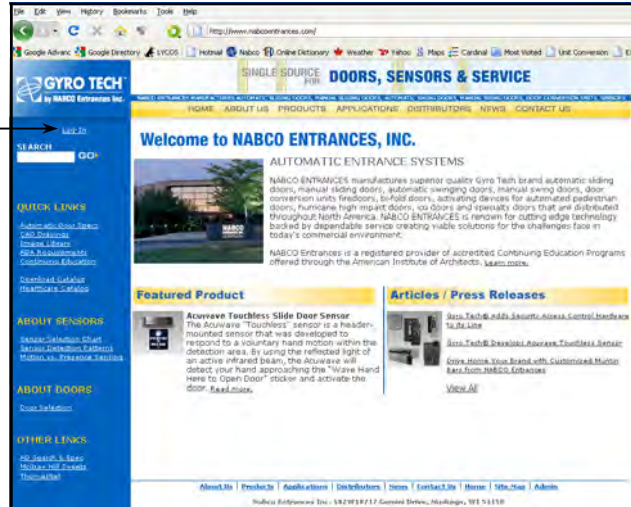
File Edit View History Bookmarks Tools Help

http://www.nabcoentrances.com/

Google Advanc Google Directory LYCOS Hotmail Nabco Online Dictionary Weather Yahoo Maps Cardinal Most Visited Unit Conversion

GYRO TECH by NABCO Entrances Inc.

SINGLE SOURCE FOR DOORS, SENSORS & SERVICE

HOME ABOUT US PRODUCTS APPLICATIONS DISTRIBUTORS NEWS CONTACT US

Log In

SEARCH

GO

QUICK LINKS

Automatic Door Specs
CAD Drawings
Image Library
ADA Requirements
Continuing Education

Download Catalog
Healthcare Catalog

ABOUT SENSORS

Sensor Selection Chart
Sensor Detection Patterns
Motion vs. Presence Sensing

ABOUT DOORS

Door Selection

OTHER LINKS

AR Search & Spec
McGraw Hill Sweets
ThomasNet

Welcome to NABCO ENTRANCES, INC.

AUTOMATIC ENTRANCE SYSTEMS

NABCO ENTRANCES manufactures superior quality Gyro Tech brand automatic sliding doors, manual sliding doors, automatic swinging doors, manual swing doors, door conversion units firedoors, bi-fold doors, activating devices for automated pedestrian doors, hurricane high impact doors, icu doors and specialty doors that are distributed throughout North America. NABCO ENTRANCES is renown for cutting edge technology backed by dependable service creating viable solutions for the challenges face in today's commercial environment.

NABCO Entrances is a registered provider of accredited Continuing Education Programs offered through the American Institute of Architects. Learn more.

Featured Product

Acuwave Touchless Slide Door Sensor
The Acuwave "Touchless" sensor is a header-mounted sensor that was developed to respond to a voluntary hand motion within the detection area. By using the reflected light of an active infrared beam, the Acuwave will detect your hand approaching the "Wave Hand Here to Open Door" sticker and activate the door. Read more.

Articles / Press Releases

Gyro Tech® Adds Security Access Control Hardware to its Line

Gyro Tech® Develops Acuwave Touchless Sensor

Drive Home Your Brand with Customized Muntin Bars from NABCO Entrances

View All

About Us | Products | Applications | Distributors | News | Contact Us | Home | Site Map | Admin

Nabco Entrances Inc · S82W18717 Gemini Drive, Muskego, WI 53150